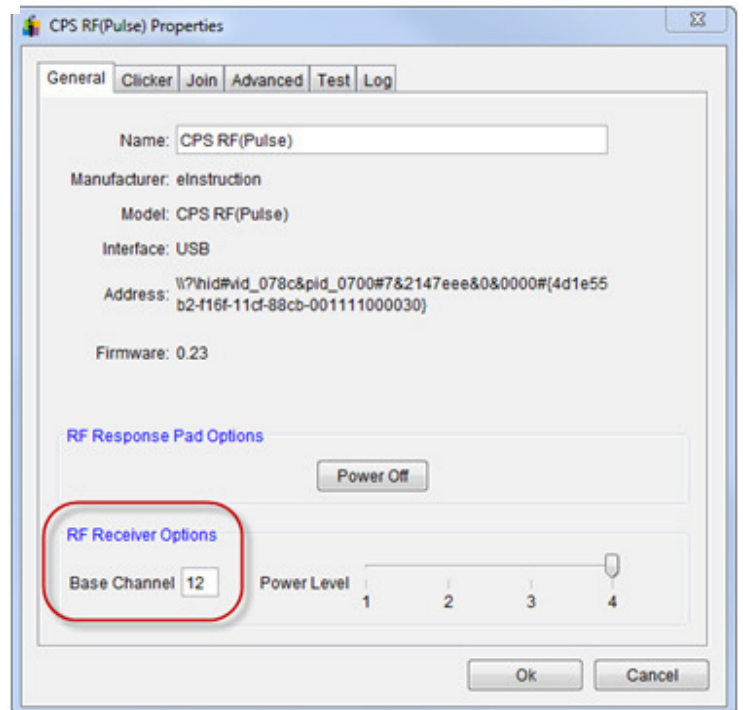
CPS RF(Pulse) Properties

General | Clicker | Join | Advanced | Test | Log

Name: CPS RF(Pulse)

Manufacturer: eInstruction

Model: CPS RF(Pulse)

Interface: USB

Address: \\?\hid#vid_078c&pid_0700#7&2147eee&0&0000#{4d1e55b2-f16f-11cf-88cb-001111000030}

Firmware: 0.23

RF Response Pad Options

Power Off

RF Receiver Options

Base Channel 12

Power Level

1 2 3 4

Ok

Cancel